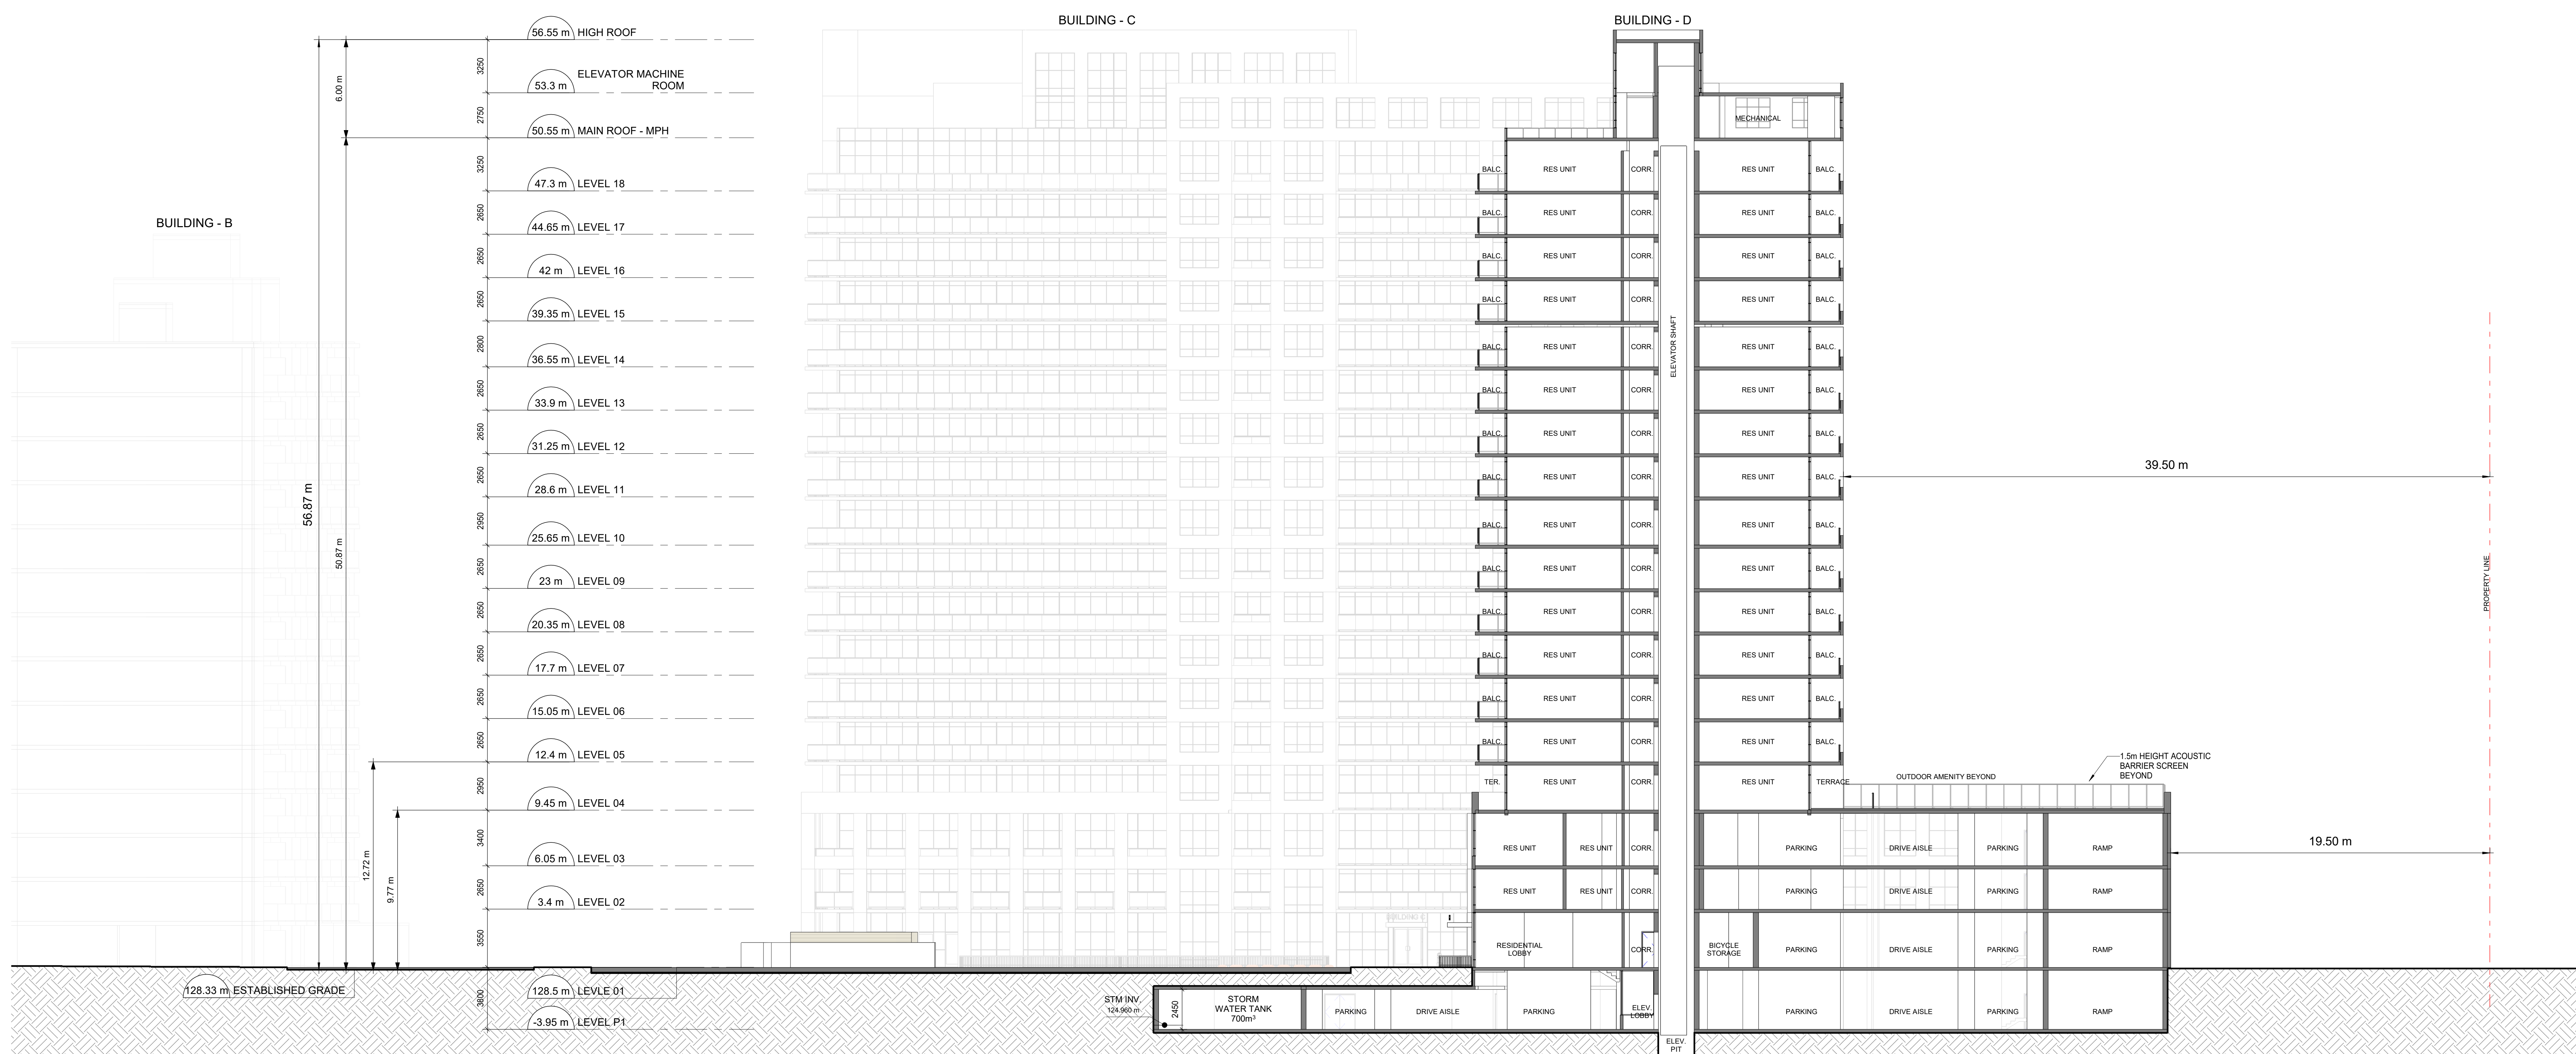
BUILDING - C

BUILDING - D

56.55 m HIGH ROOF
53.3 m ELEVATOR MACHINE ROOM
50.55 m MAIN ROOF - MPH
47.3 m LEVEL 18
44.65 m LEVEL 17
42 m LEVEL 16
39.35 m LEVEL 15
36.55 m LEVEL 14
33.9 m LEVEL 13
31.25 m LEVEL 12
28.6 m LEVEL 11
25.65 m LEVEL 10
23 m LEVEL 09
20.35 m LEVEL 08
17.7 m LEVEL 07
15.05 m LEVEL 06
12.4 m LEVEL 05
9.45 m LEVEL 04
6.05 m LEVEL 03
3.4 m LEVEL 02
128.33 m ESTABLISHED GRADE
128.5 m LEVLE 01
-3.95 m LEVEL P1

3250
2750
3250
2650
2650
2650
2800
2650
2650
2650
2950
2650
2650
2650
2650
2650
2950
3400
2650
3550
3800

6.00 m
56.87 m
50.87 m
12.72 m
9.77 m

BUILDING - B

MECHANICAL
ELEVATOR SHAFT

BALC. RES UNIT CORR. RES UNIT BALC.
BALC. RES UNIT CORR. RES UNIT BALC.
BALC. RES UNIT CORR. RES UNIT BALC.
BALC. RES UNIT CORR. RES UNIT BALC.
BALC. RES UNIT CORR. RES UNIT BALC.
BALC. RES UNIT CORR. RES UNIT BALC.
BALC. RES UNIT CORR. RES UNIT BALC.
BALC. RES UNIT CORR. RES UNIT BALC.
BALC. RES UNIT CORR. RES UNIT BALC.
BALC. RES UNIT CORR. RES UNIT BALC.
BALC. RES UNIT CORR. RES UNIT BALC.
BALC. RES UNIT CORR. RES UNIT BALC.
BALC. RES UNIT CORR. RES UNIT BALC.
BALC. RES UNIT CORR. RES UNIT BALC.
TER. RES UNIT CORR. RES UNIT TERRACE

39.50 m

OUTDOOR AMENITY BEYOND
1.5m HEIGHT ACOUSTIC BARRIER SCREEN BEYOND

RES UNIT RES UNIT CORR. PARKING DRIVE AISLE PARKING RAMP
RES UNIT RES UNIT CORR. PARKING DRIVE AISLE PARKING RAMP
RESIDENTIAL LOBBY CORR. BICYCLE STORAGE PARKING DRIVE AISLE PARKING RAMP

19.50 m

PROPERTY LINE

STM INV. 124.960 m
2450
STORM WATER TANK 700m³
PARKING DRIVE AISLE PARKING
ELEV. LOBBY
ELEV. PIT
PARKING DRIVE AISLE PARKING RAMP